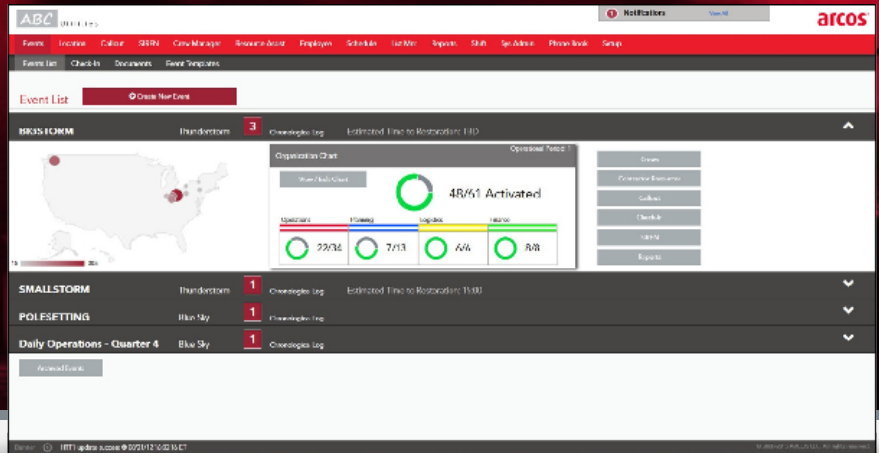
ABC UTILITIES

Notification View All

arcos

Events Incoming Callout SBRN Crew Manager Resource Assist Employee Schedule Ext Mgr Reports Shift Sys Admin Phone Book Setup

Event List Check-In Documents Event Templates

Event List

Create New Event

BIGSTORM Thunderstorm 3 Chronologies Log Estimated Time to Restoration: TBD

Organization Chart

Operational Period 1

View Org Chart

48/61 Activated

Operations Planning Logistics Finance

22/34 7/13 6/6 8/8

Crews
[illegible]
Callout
Checklist
SBRN
Reports

SMALLSTORM Thunderstorm 1 Chronologies Log Estimated Time to Restoration: TBD

POLESETTING Blue Sky 1 Chronologies Log

Daily Operations - Quarter 4 Blue Sky 1 Chronologies Log

Archived Events

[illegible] ETT update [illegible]

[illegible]